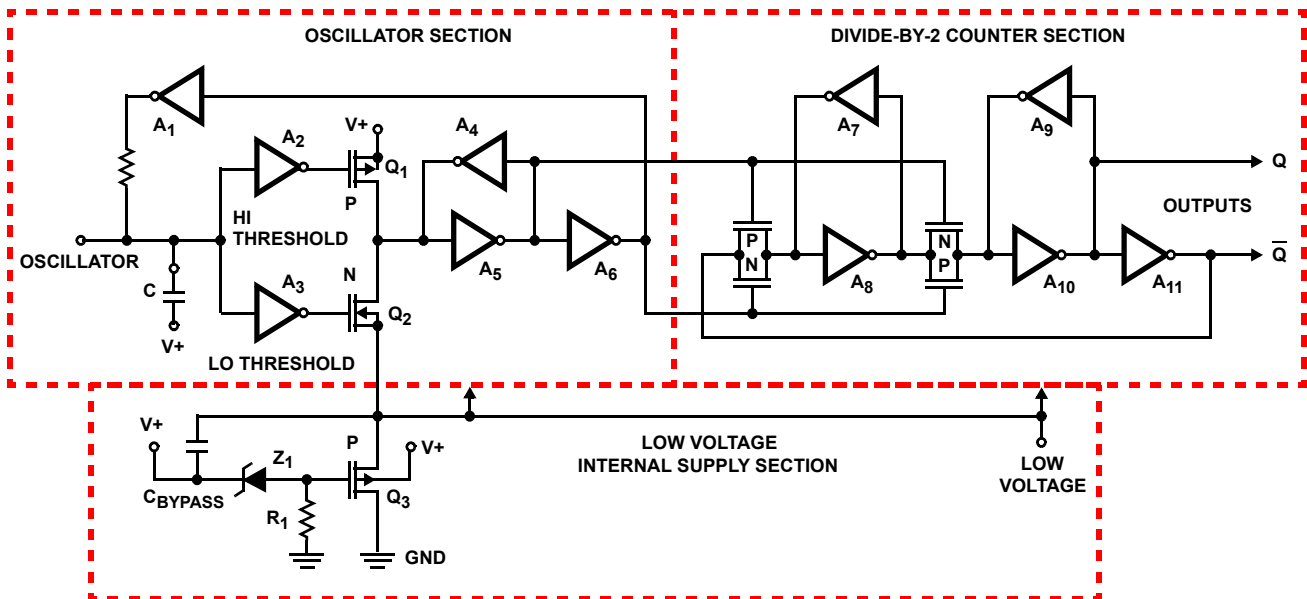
OSCILLATOR SECTION

DIVIDE-BY-2 COUNTER SECTION

$A_1$

$A_2$

V+

$Q_1$

P

$A_4$

$A_7$

$A_9$

Q

HI THRESHOLD

OUTPUTS

OSCILLATOR

C

V+

$A_3$

N

$Q_2$

LO THRESHOLD

$A_5$

$A_6$

P

N

$A_8$

N

P

$A_{10}$

$A_{11}$

$\overline{Q}$

V+

$Z_1$

$C_{BYPASS}$

$R_1$

P

V+

$Q_3$

GND

LOW VOLTAGE INTERNAL SUPPLY SECTION

LOW VOLTAGE